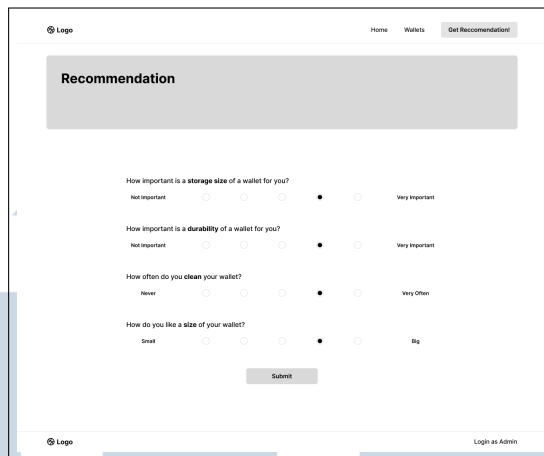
Logo

Home Wallets Get Reccomendation!

Recommendation

How important is a **storage size** of a wallet for you?

Not important Very Important

How important is a **durability** of a wallet for you?

Not important Very Important

How often do you **clean** your wallet?

Never Very Often

How do you like a **size** of your wallet?

Small Big

Submit

Logo

Login as Admin